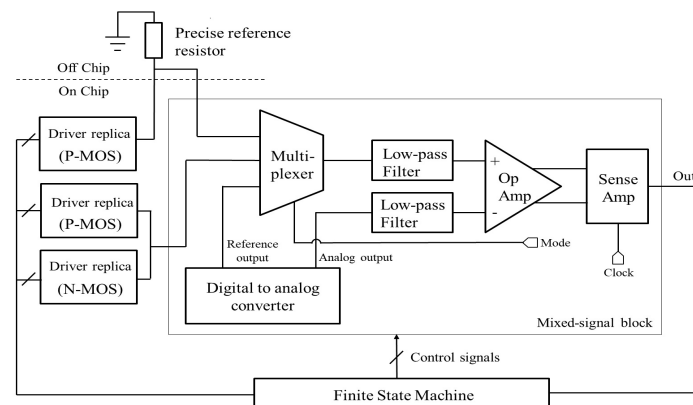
Precise reference resistor

Off Chip

On Chip

Driver replica (P-MOS)

Driver replica (P-MOS)

Driver replica (N-MOS)

Multi-plexer

Low-pass Filter

Low-pass Filter

+

-

Op Amp

Sense Amp

Out

Reference output

Analog output

Mode

Clock

Digital to analog converter

Mixed-signal block

Control signals

Finite State Machine